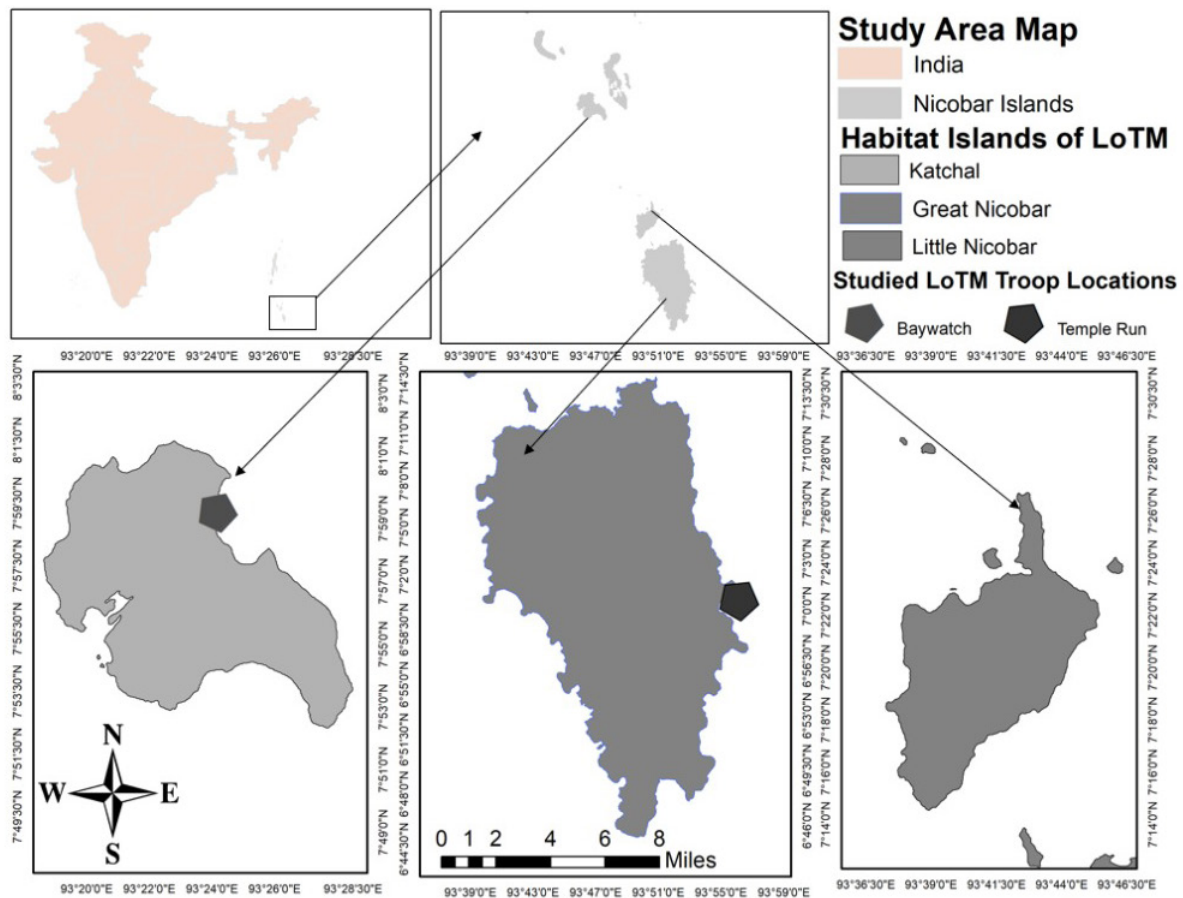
Study Area Map
India
Nicobar Islands
Habitat Islands of LoTM
Katchal
Great Nicobar
Little Nicobar
Studied LoTM Troop Locations
Baywatch
Temple Run

93°20'0"E 93°22'0"E 93°24'0"E 93°26'0"E 93°28'30"E

93°39'0"E 93°43'0"E 93°47'0"E 93°51'0"E 93°55'0"E 93°59'0"E

93°36'30"E 93°39'0"E 93°41'30"E 93°44'0"E 93°46'30"E

8°3'30"N 8°1'30"N 7°59'30"N 7°57'30"N 7°55'30"N 7°53'30"N 7°51'30"N 7°49'30"N

8°3'0"N 8°1'0"N 7°59'0"N 7°57'0"N 7°55'0"N 7°53'0"N 7°51'0"N 7°49'0"N

7°14'30"N 7°11'0"N 7°8'0"N 7°5'0"N 7°2'0"N 6°58'30"N 6°55'0"N 6°51'30"N 6°48'0"N 6°44'30"N

7°13'30"N 7°10'0"N 7°6'30"N 7°3'0"N 7°0'0"N 6°56'30"N 6°53'0"N 6°49'30"N 6°46'0"N

7°30'30"N 7°28'0"N 7°26'0"N 7°24'0"N 7°22'0"N 7°20'0"N 7°18'0"N 7°16'0"N 7°14'0"N

7°30'30"N 7°28'0"N 7°26'0"N 7°24'0"N 7°22'0"N 7°20'0"N 7°18'0"N 7°16'0"N 7°14'0"N

N
W
E
S

0 1 2 4 6 8
Miles

93°20'0"E 93°22'0"E 93°24'0"E 93°26'0"E 93°28'30"E

93°39'0"E 93°43'0"E 93°47'0"E 93°51'0"E 93°55'0"E 93°59'0"E

93°36'30"E 93°39'0"E 93°41'30"E 93°44'0"E 93°46'30"E